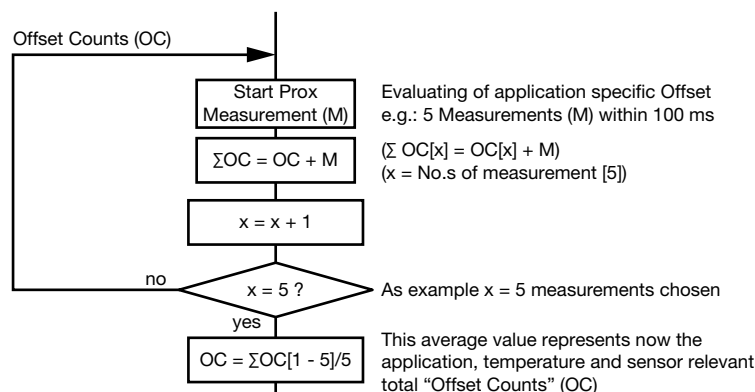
Offset Counts (OC)

Start Prox Measurement (M)

Evaluating of application specific Offset e.g.: 5 Measurements (M) within 100 ms

$\Sigma$OC = OC + M

($\Sigma$ OC[x] = OC[x] + M)
(x = No.s of measurement [5])

x = x + 1

no

x = 5 ?

As example x = 5 measurements chosen

yes

OC = $\Sigma$OC[1 - 5]/5

This average value represents now the application, temperature and sensor relevant total “Offset Counts” (OC)